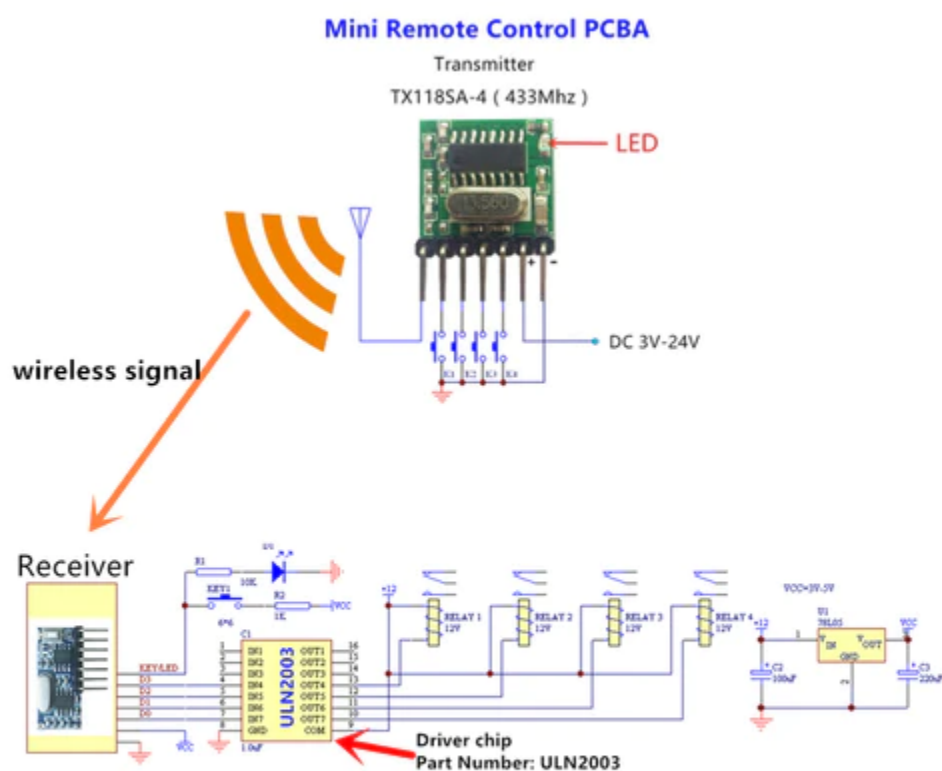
Mini Remote Control PCBA

Transmitter

TX118SA-4 ( 433Mhz )

LED

+ -

DC 3V-24V

K1 K2 K3 K4

wireless signal

Receiver

R1 10K

KEY1 6*6

R2 1K

VCC

KEY/LED

D3

D2

D1

D0

VCC

C1

IN1 IN2 IN3 IN4 IN5 IN6 IN7 GND

ULN2003

OUT1 OUT2 OUT3 OUT4 OUT5 OUT6 OUT7 COM

1 2 3 4 5 6 7 8

16 15 14 13 12 11 10 9

10uF

+12

RELAY 1 12V

RELAY 2 12V

RELAY 3 12V

RELAY 4 12V

VCC=3V-5V

U1 78L05

+12

$V_{IN}$ GND $V_{OUT}$

VCC

C2 100uF

C3 220uF

Driver chip

Part Number: ULN2003